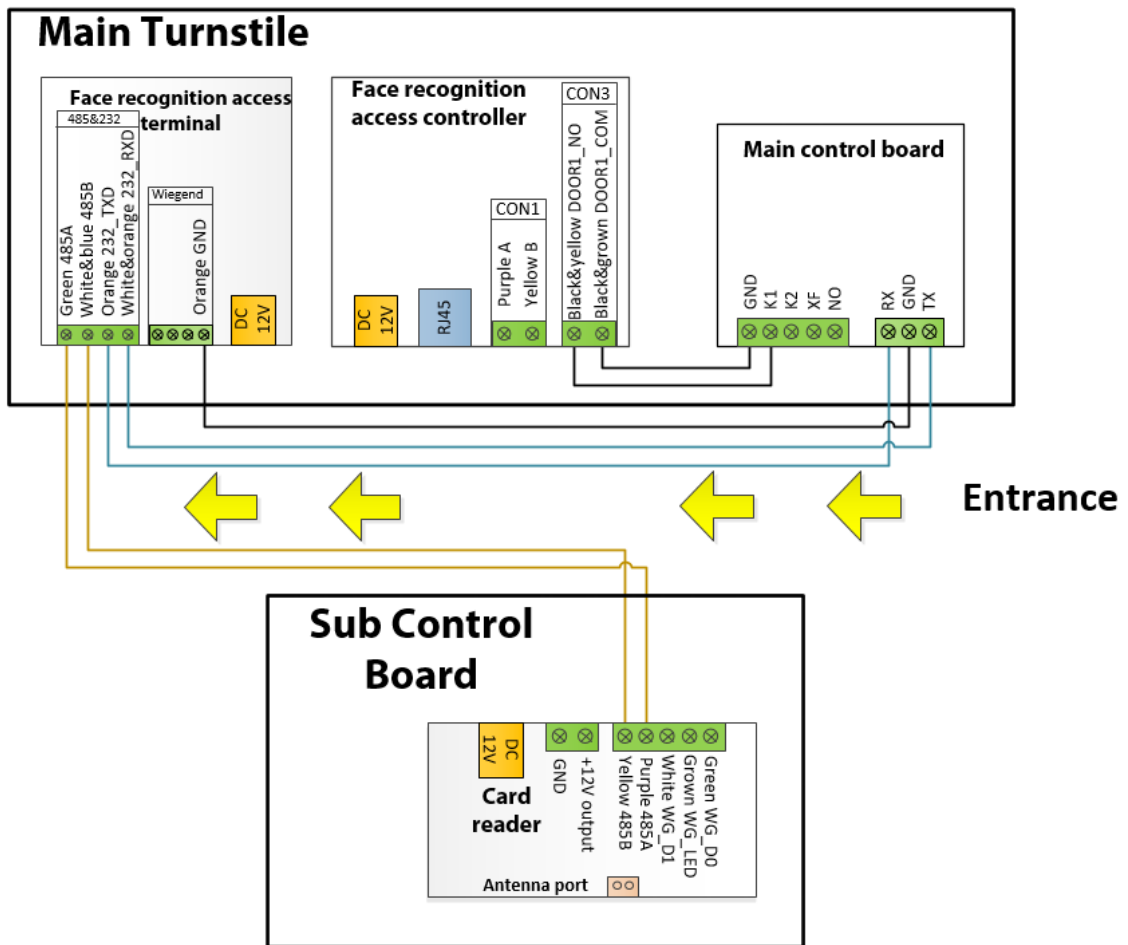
Main Turnstile

Face recognition access terminal

485&232

Green 485A
White&blue 485B
Orange 232_TXD
White&orange 232_RXD

Wiegend

Orange GND

DC 12V

Face recognition access controller

CON3

Black&yellow DOOR1_NO
Black&grown DOOR1_COM

CON1

Purple A
Yellow B

DC 12V

RJ45

Main control board

GND
K1
K2
XF
NO

RX
GND
TX

Entrance

Sub Control Board

DC 12V

Card reader

GND
+12V output

Yellow 485B
Purple 485A
White WG_D1
Grown WG_LED
Green WG_D0

Antenna port